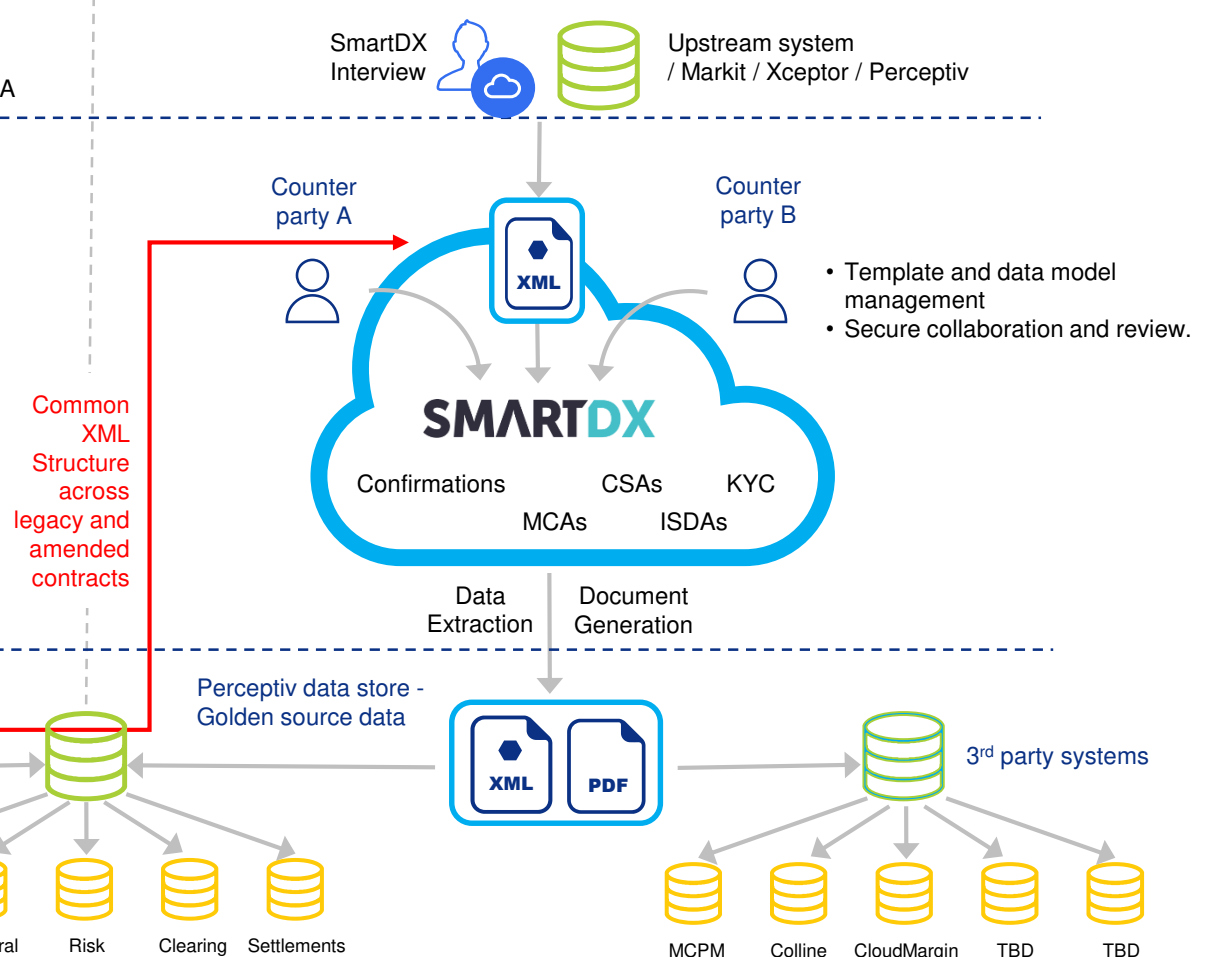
A

SmartDX Interview

Upstream system / Markit / Xceptor / Perceptiv

Counter party A

Counter party B

XML

• Template and data model management
• Secure collaboration and review.

Common XML Structure across legacy and amended contracts

SMARTDX

Confirmations CSAs KYC
MCAs ISDAs

Data Extraction

Document Generation

Perceptiv data store - Golden source data

XML PDF

3rd party systems

ral Risk Clearing Settlements

MCPM Colline CloudMargin TBD TBD